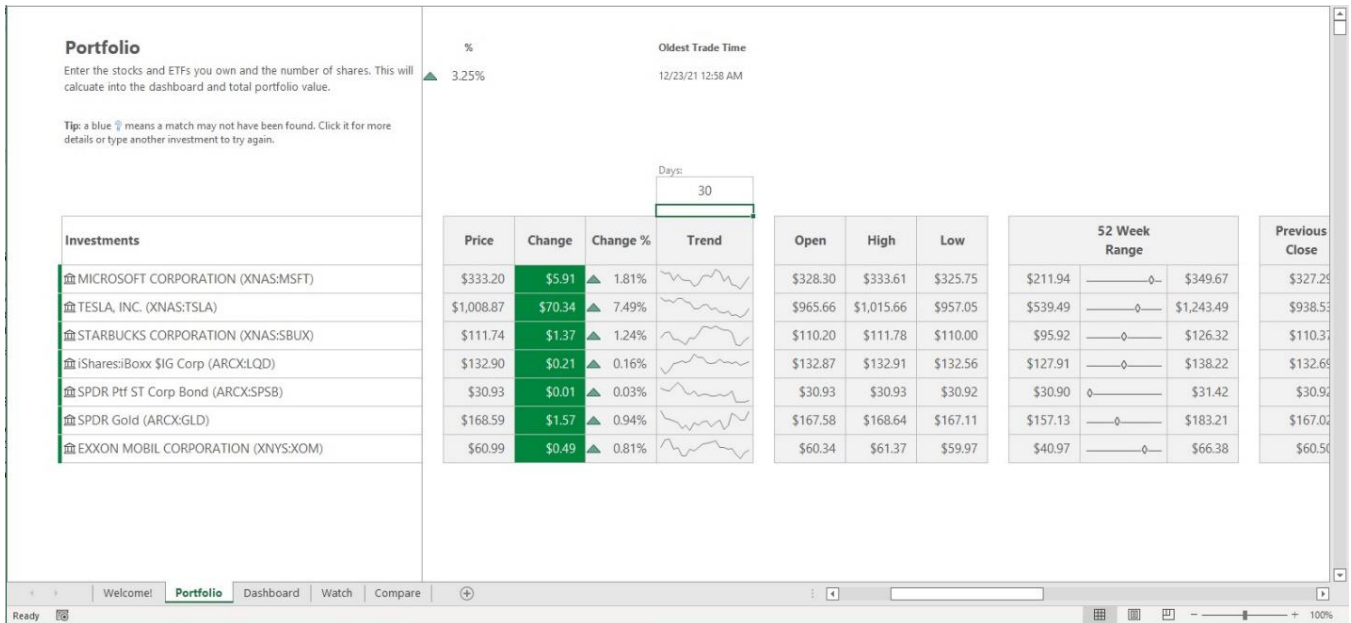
Portfolio
Enter the stocks and ETFs you own and the number of shares. This will calcuate into the dashboard and total portfolio value.

Tip: a blue ? means a match may not have been found. Click it for more details or type another investment to try again.

%
3.25%

Oldest Trade Time
12/23/21 12:58 AM

Days:
30

| Investments | Price | Change | Change % | Trend |
|---|---|---|---|---|
| MICROSOFT CORPORATION (XNAS:MSFT) | \$333.20 | \$5.91 | 1.81% | |
| TESLA, INC. (XNAS:TSLA) | \$1,008.87 | \$70.34 | 7.49% | |
| STARBUCKS CORPORATION (XNAS:SBUX) | \$111.74 | \$1.37 | 1.24% | |
| iShares:iBoxx \$IG Corp (ARCX:LQD) | \$132.90 | \$0.21 | 0.16% | |
| SPDR Ptf ST Corp Bond (ARCX:SPSB) | \$30.93 | \$0.01 | 0.03% | |
| SPDR Gold (ARCX:GLD) | \$168.59 | \$1.57 | 0.94% | |
| EXXON MOBIL CORPORATION (XNYS:XOM) | \$60.99 | \$0.49 | 0.81% | |

| Open | High | Low |
|---|---|---|
| \$328.30 | \$333.61 | \$325.75 |
| \$965.66 | \$1,015.66 | \$957.05 |
| \$110.20 | \$111.78 | \$110.00 |
| \$132.87 | \$132.91 | \$132.56 |
| \$30.93 | \$30.93 | \$30.92 |
| \$167.58 | \$168.64 | \$167.11 |
| \$60.34 | \$61.37 | \$59.97 |

| 52 Week Range | | |
|---|---|---|
| \$211.94 | | \$349.67 |
| \$539.49 | | \$1,243.49 |
| \$95.92 | | \$126.32 |
| \$127.91 | | \$138.22 |
| \$30.90 | | \$31.42 |
| \$157.13 | | \$183.21 |
| \$40.97 | | \$66.38 |

| Previous Close |
|---|
| \$327.2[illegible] |
| \$938.5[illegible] |
| \$110.3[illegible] |
| \$132.6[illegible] |
| \$30.9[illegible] |
| \$167.0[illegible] |
| \$60.5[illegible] |

Welcome! Portfolio Dashboard Watch Compare

Ready

100%